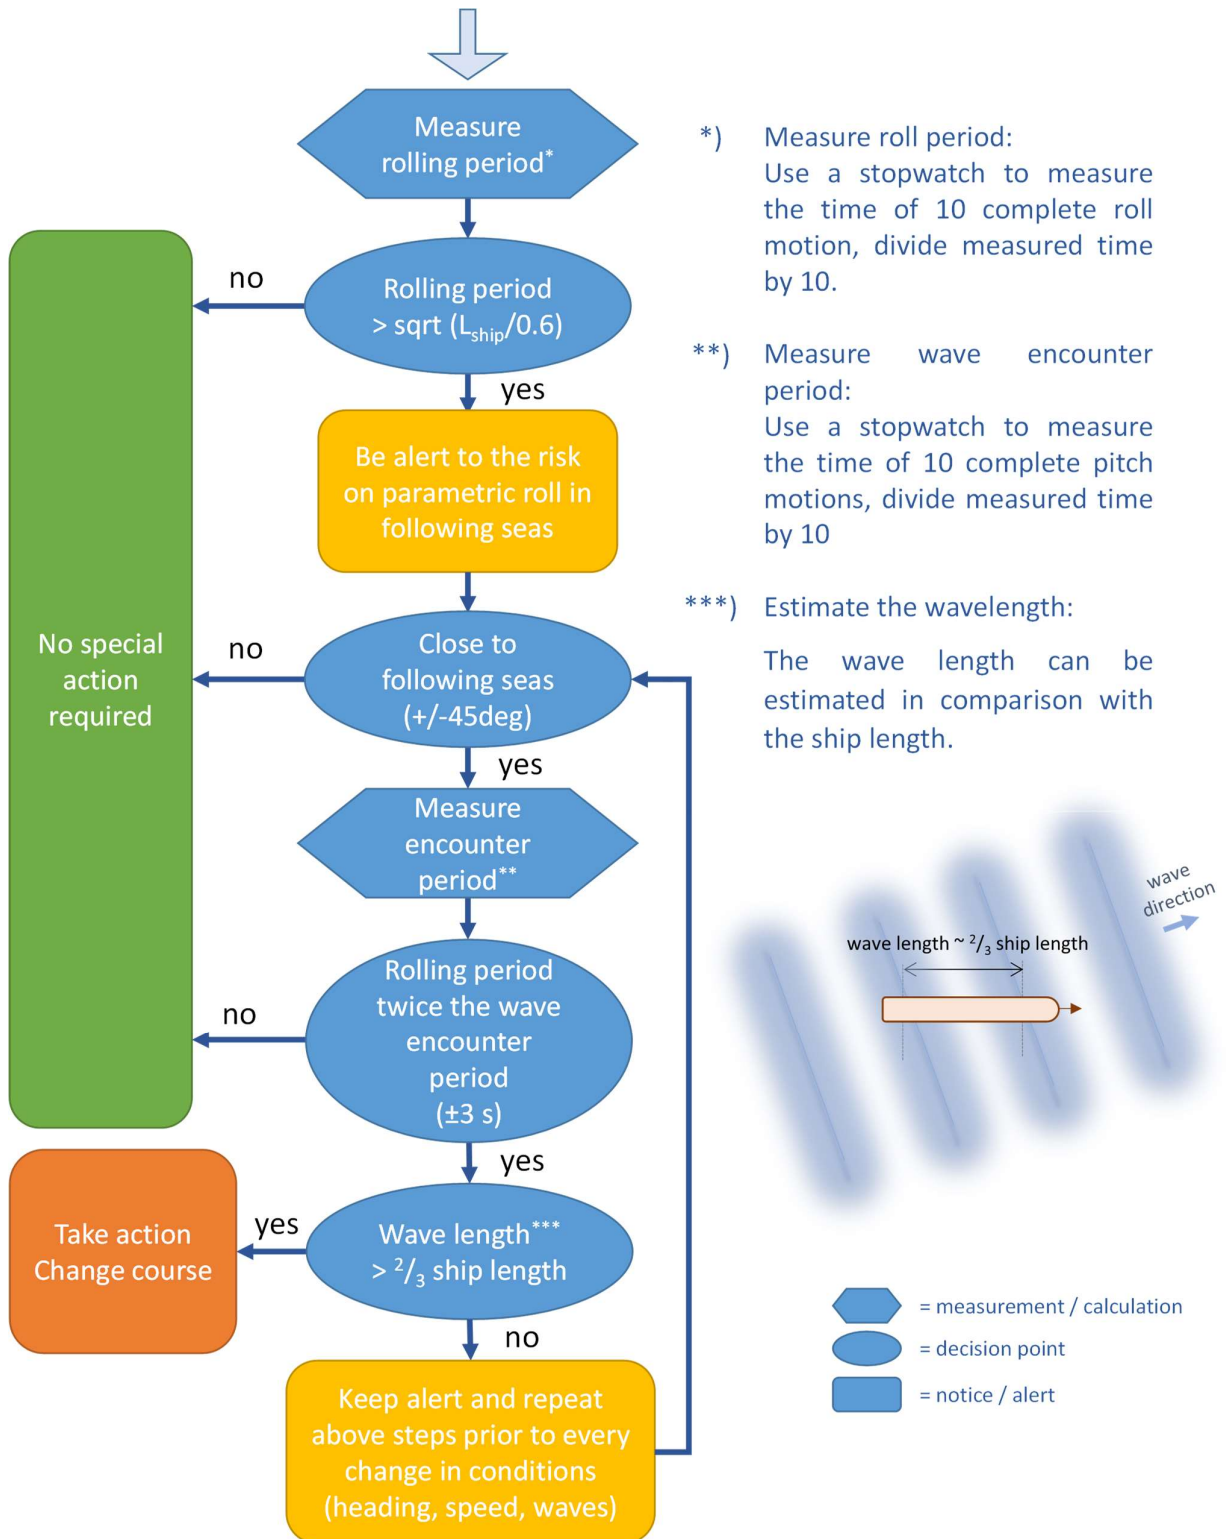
Measure rolling period*

Rolling period > sqrt ($L_{ship}$/0.6)

no

yes

Be alert to the risk on parametric roll in following seas

Close to following seas (+/-45deg)

no

yes

Measure encounter period**

Rolling period twice the wave encounter period (±3 s)

no

yes

Wave length*** > $^2/_3$ ship length

yes

no

No special action required

Take action Change course

Keep alert and repeat above steps prior to every change in conditions (heading, speed, waves)

*) Measure roll period:
Use a stopwatch to measure the time of 10 complete roll motion, divide measured time by 10.

**) Measure wave encounter period:
Use a stopwatch to measure the time of 10 complete pitch motions, divide measured time by 10

***) Estimate the wavelength:

The wave length can be estimated in comparison with the ship length.

wave direction

wave length ~ $^2/_3$ ship length

= measurement / calculation

= decision point

= notice / alert